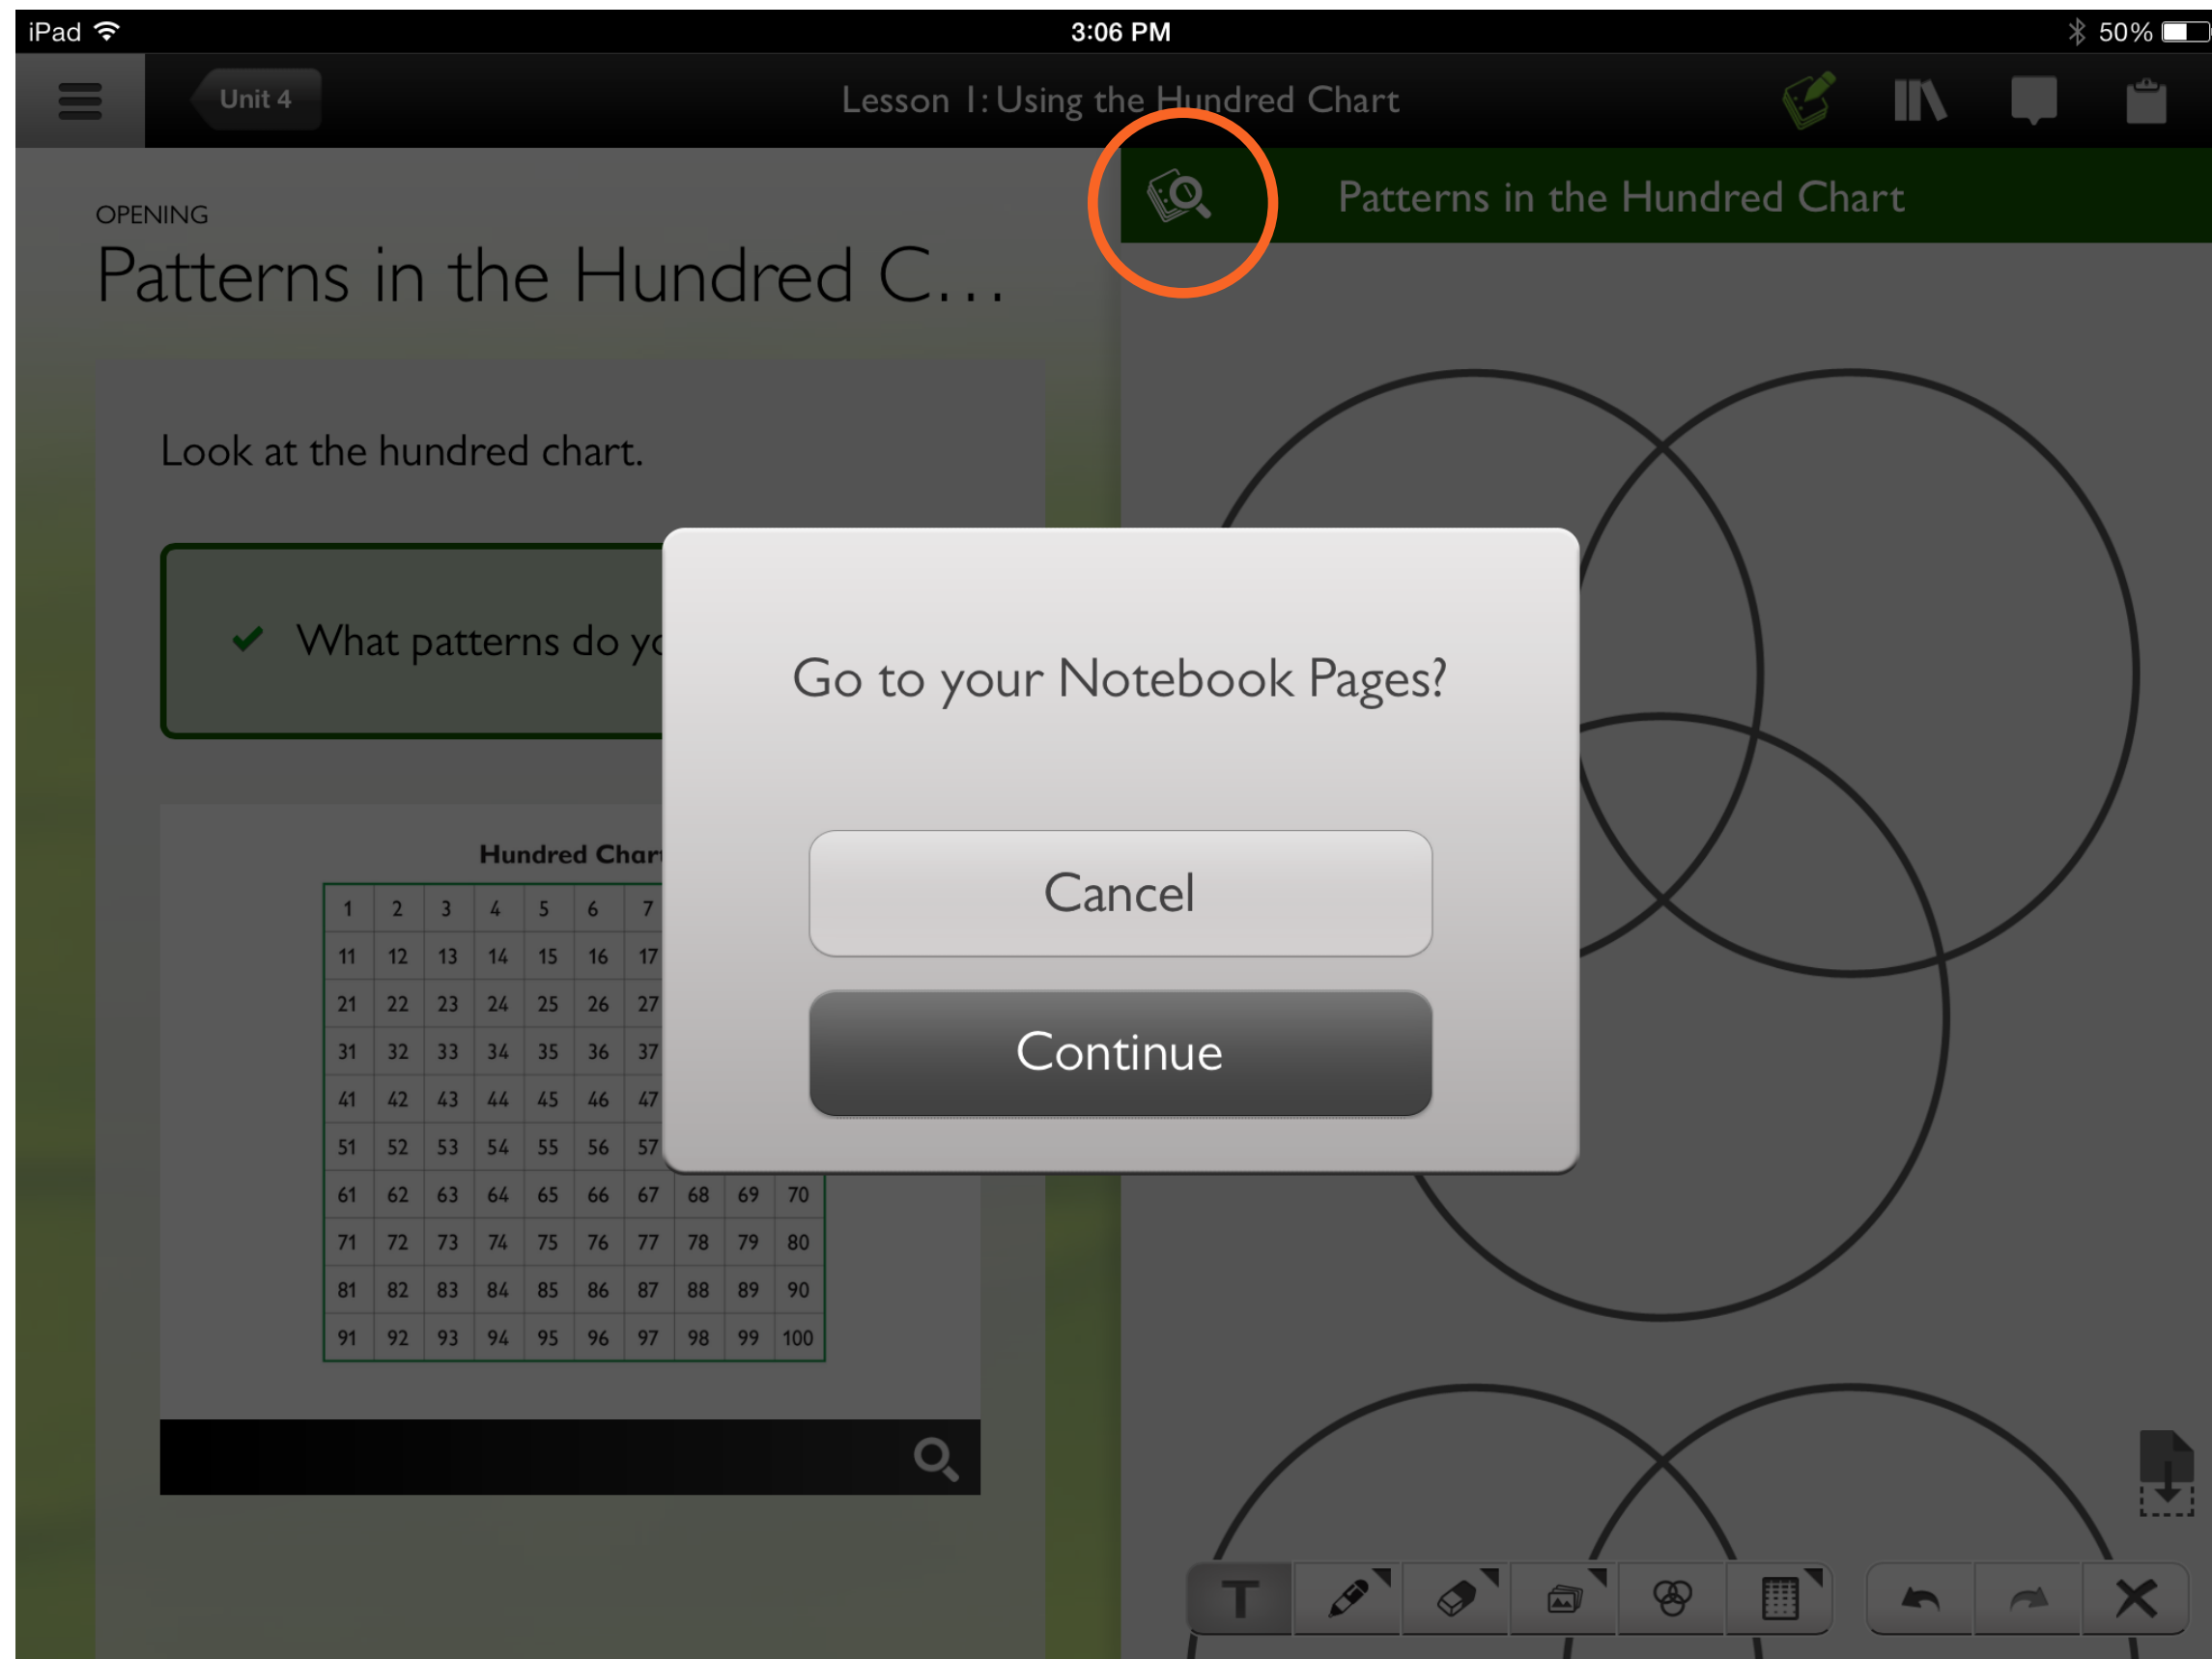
iPad 3:06 PM 50%

Unit 4

Lesson 1: Using the Hundred Chart

Patterns in the Hundred Chart

OPENING

Patterns in the Hundred C...

Look at the hundred chart.

What patterns do yo

Hundred Chart

| 1 | 2 | 3 | 4 | 5 | 6 | 7 | | | |
|---|---|---|---|---|---|---|---|---|---|
| 11 | 12 | 13 | 14 | 15 | 16 | 17 | | | |
| 21 | 22 | 23 | 24 | 25 | 26 | 27 | | | |
| 31 | 32 | 33 | 34 | 35 | 36 | 37 | | | |
| 41 | 42 | 43 | 44 | 45 | 46 | 47 | | | |
| 51 | 52 | 53 | 54 | 55 | 56 | 57 | | | |
| 61 | 62 | 63 | 64 | 65 | 66 | 67 | 68 | 69 | 70 |
| 71 | 72 | 73 | 74 | 75 | 76 | 77 | 78 | 79 | 80 |
| 81 | 82 | 83 | 84 | 85 | 86 | 87 | 88 | 89 | 90 |
| 91 | 92 | 93 | 94 | 95 | 96 | 97 | 98 | 99 | 100 |

Go to your Notebook Pages?

Cancel

Continue